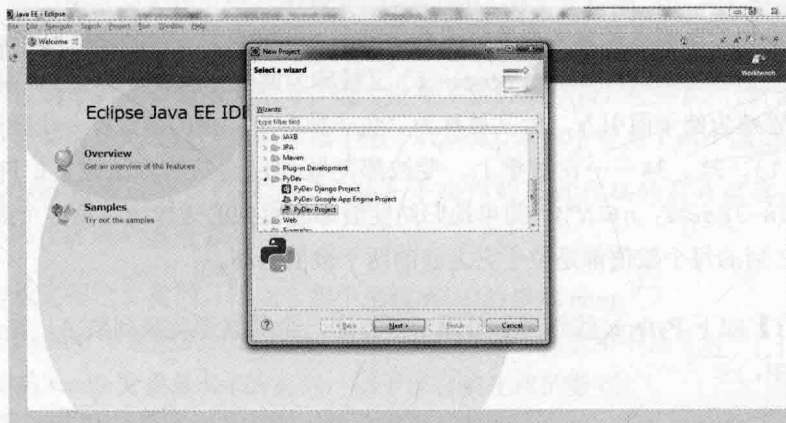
Java EE - Eclipse

File Edit Navigate Search Project Run Window Help

Welcome

Workbench

Eclipse Java EE IDE

Overview
Get an overview of the features

Samples
Try out the samples

New Project

Select a wizard

Wizards:

type filter text

JAXB
JPA
Maven
Plug-in Development
PyDev
PyDev Django Project
PyDev Google App Engine Project
PyDev Project
Web
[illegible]

?

< Back

Next >

Finish

Cancel